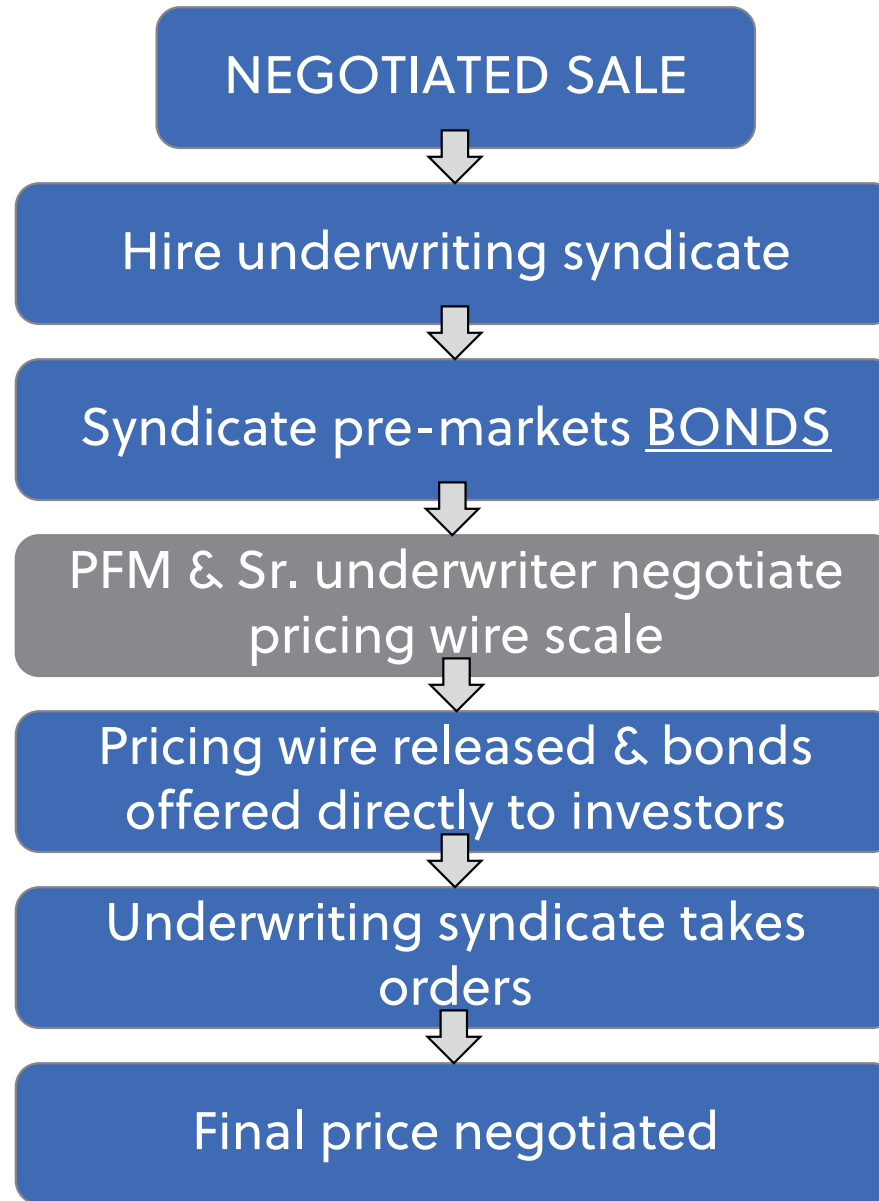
NEGOTIATED SALE

Hire underwriting syndicate

Syndicate pre-markets BONDS

PFM & Sr. underwriter negotiate pricing wire scale

Pricing wire released & bonds offered directly to investors

Underwriting syndicate takes orders

Final price negotiated